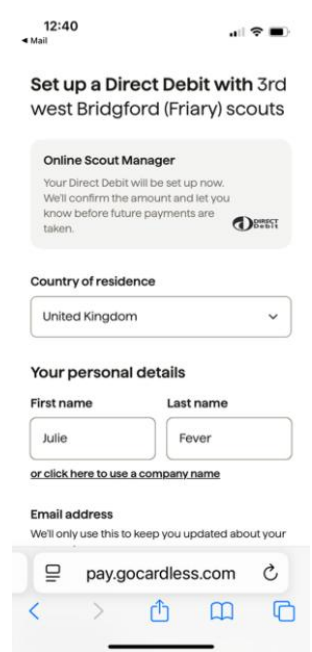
12:40
◂ Mail

Set up a Direct Debit with 3rd west Bridgford (Friary) scouts

Online Scout Manager
Your Direct Debit will be set up now. We'll confirm the amount and let you know before future payments are taken.
DIRECT Debit

Country of residence
United Kingdom

Your personal details
First name
Julie
Last name
Fever
or click here to use a company name

Email address
We'll only use this to keep you updated about your

pay.gocardless.com